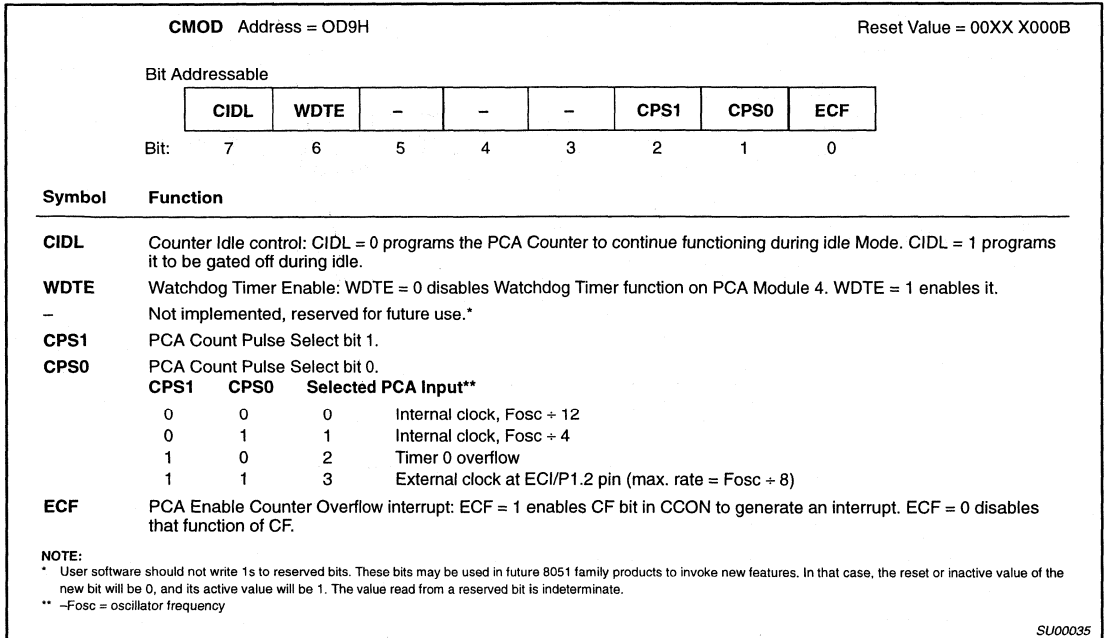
**CMOD** Address = OD9H

Reset Value = 00XX X000B

Bit Addressable

| CIDL | WDTE | – | – | – | CPS1 | CPS0 | ECF |
|---|---|---|---|---|---|---|---|
| 7 | 6 | 5 | 4 | 3 | 2 | 1 | 0 |

Bit:

**Symbol** **Function**

**CIDL** Counter Idle control: CIDL = 0 programs the PCA Counter to continue functioning during idle Mode. CIDL = 1 programs it to be gated off during idle.

**WDTE** Watchdog Timer Enable: WDTE = 0 disables Watchdog Timer function on PCA Module 4. WDTE = 1 enables it.

– Not implemented, reserved for future use.*

**CPS1** PCA Count Pulse Select bit 1.

**CPS0** PCA Count Pulse Select bit 0.

| CPS1 | CPS0 | Selected PCA Input** | |
|---|---|---|---|
| 0 | 0 | 0 | Internal clock, Fosc ÷ 12 |
| 0 | 1 | 1 | Internal clock, Fosc ÷ 4 |
| 1 | 0 | 2 | Timer 0 overflow |
| 1 | 1 | 3 | External clock at ECI/P1.2 pin (max. rate = Fosc ÷ 8) |

**ECF** PCA Enable Counter Overflow interrupt: ECF = 1 enables CF bit in CCON to generate an interrupt. ECF = 0 disables that function of CF.

NOTE:
* User software should not write 1s to reserved bits. These bits may be used in future 8051 family products to invoke new features. In that case, the reset or inactive value of the new bit will be 0, and its active value will be 1. The value read from a reserved bit is indeterminate.
** –Fosc = oscillator frequency

SU00035